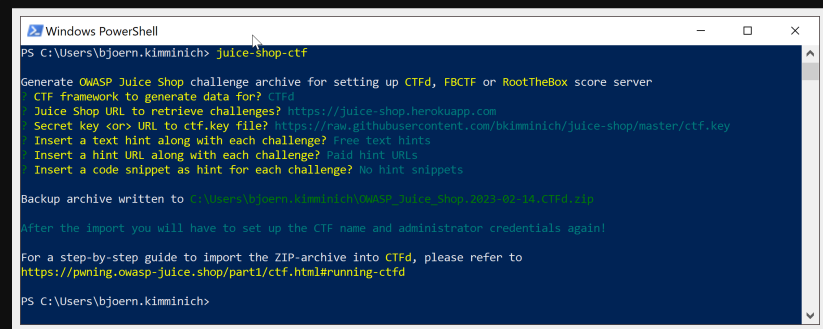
Windows PowerShell

PS C:\Users\bjoern.kimminich> juice-shop-ctf

Generate OWASP Juice Shop challenge archive for setting up CTFd, FBCTF or RootTheBox score server
? CTF framework to generate data for? CTFd
? Juice Shop URL to retrieve challenges? https://juice-shop.herokuapp.com
? Secret key <or> URL to ctf.key file? https://raw.githubusercontent.com/bkimminich/juice-shop/master/ctf.key
? Insert a text hint along with each challenge? Free text hints
? Insert a hint URL along with each challenge? Paid hint URLs
? Insert a code snippet as hint for each challenge? No hint snippets

Backup archive written to C:\Users\bjoern.kimminich\OWASP_Juice_Shop.2023-02-14.CTFd.zip

After the import you will have to set up the CTF name and administrator credentials again!

For a step-by-step guide to import the ZIP-archive into CTFd, please refer to
https://pwning.owasp-juice.shop/part1/ctf.html#running-ctfd

PS C:\Users\bjoern.kimminich>